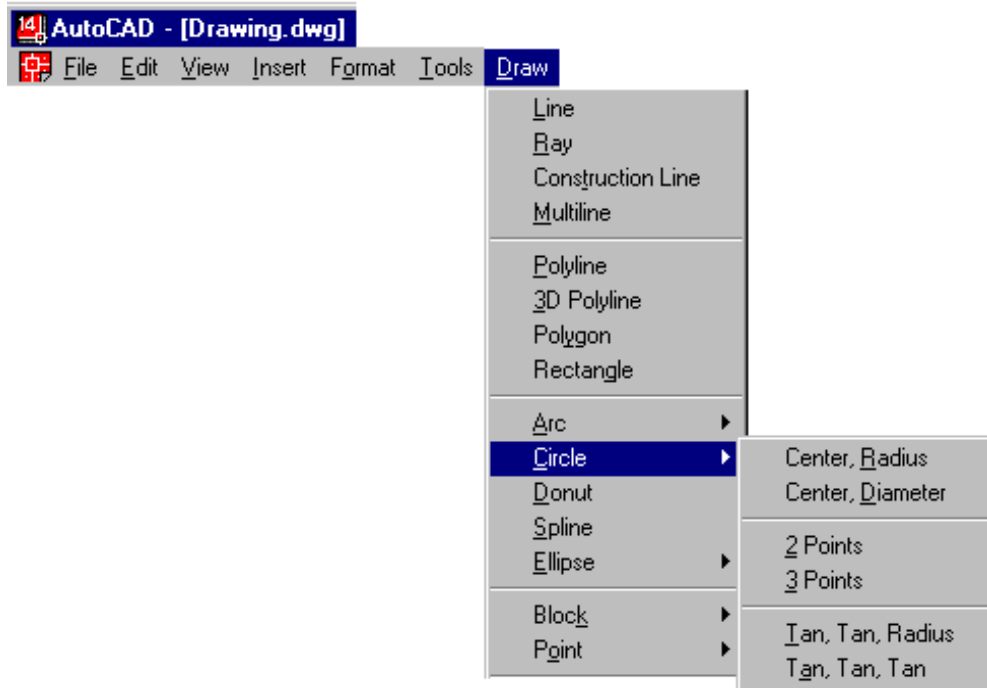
14 AutoCAD - [Drawing.dwg]

File Edit View Insert Format Tools Draw

Line
Ray
Construction Line
Multiline

Polyline
3D Polyline
Polygon
Rectangle

Arc
Circle
Donut
Spline
Ellipse

Block
Point

Center, Radius
Center, Diameter

2 Points
3 Points

Tan, Tan, Radius
Tan, Tan, Tan